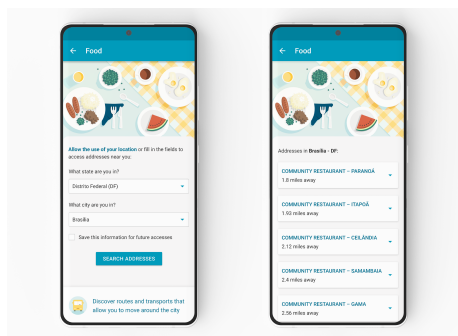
Food

Allow the use of your location or fill in the fields to access addresses near you.

What state are you in?

Distrito Federal (DF)

What city are you in?

Brasília

Save this information for future accesses

SEARCH ADDRESSES

Discover routes and transports that allow you to move around the city

Food

Addresses in Brasília - DF:

COMMUNITY RESTAURANT – PARANOÁ
1.8 miles away

COMMUNITY RESTAURANT – ITAPOÃ
1.93 miles away

COMMUNITY RESTAURANT – CEILÂNDIA
2.12 miles away

COMMUNITY RESTAURANT – SAMAMBAIA
2.4 miles away

COMMUNITY RESTAURANT – GAMA
2.56 miles away